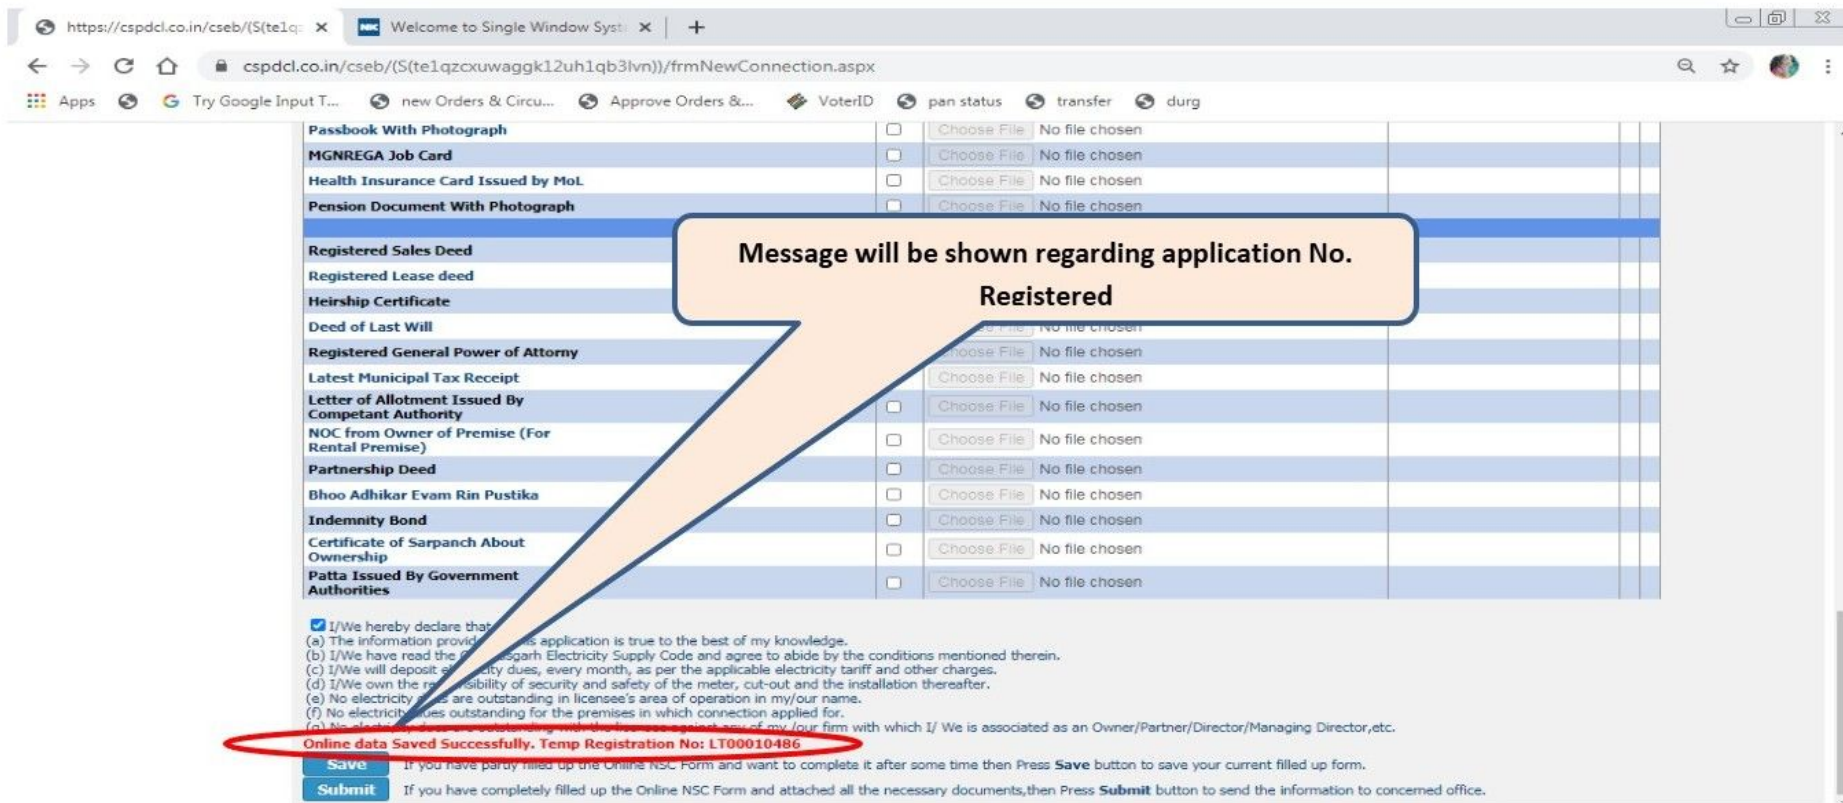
https://cspdcl.co.in/cseb/(S(te1q: ×
Welcome to Single Window Syst ×
+

cspdcl.co.in/cseb/(S(te1qzcxuwaggk12uh1qb3lvn))/frmNewConnection.aspx

Apps
Try Google Input T...
new Orders & Circu...
Approve Orders &...
VoterID
pan status
transfer
durg

| | | | |
|---|---|---|---|
| Passbook With Photograph | | Choose File | No file chosen |
| MGNREGA Job Card | | Choose File | No file chosen |
| Health Insurance Card Issued by MoL | | Choose File | No file chosen |
| Pension Document With Photograph | | Choose File | No file chosen |
| Registered Sales Deed | | | |
| Registered Lease deed | | | |
| Heirship Certificate | | | |
| Deed of Last Will | | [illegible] | No file chosen |
| Registered General Power of Attorny | | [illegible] | No file chosen |
| Latest Municipal Tax Receipt | | Choose File | No file chosen |
| Letter of Allotment Issued By Competant Authority | | Choose File | No file chosen |
| NOC from Owner of Premise (For Rental Premise) | | Choose File | No file chosen |
| Partnership Deed | | Choose File | No file chosen |
| Bhoo Adhikar Evam Rin Pustika | | Choose File | No file chosen |
| Indemnity Bond | | Choose File | No file chosen |
| Certificate of Sarpanch About Ownership | | Choose File | No file chosen |
| Patta Issued By Government Authorities | | Choose File | No file chosen |

Message will be shown regarding application No. Registered

I/We hereby declare that
(a) The information provid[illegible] application is true to the best of my knowledge.
(b) I/We have read the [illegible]sgarh Electricity Supply Code and agree to abide by the conditions mentioned therein.
(c) I/We will deposit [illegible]ity dues, every month, as per the applicable electricity tariff and other charges.
(d) I/We own the re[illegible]sibility of security and safety of the meter, cut-out and the installation thereafter.
(e) No electricity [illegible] are outstanding in licensee's area of operation in my/our name.
(f) No electricit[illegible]ues outstanding for the premises in which connection applied for.
(g) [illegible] firm with which I/ We is associated as an Owner/Partner/Director/Managing Director,etc.
Online data Saved Successfully. Temp Registration No: LT00010486
Save If you have partly filled up the Online NSC Form and want to complete it after some time then Press Save button to save your current filled up form.
Submit If you have completely filled up the Online NSC Form and attached all the necessary documents,then Press Submit button to send the information to concerned office.